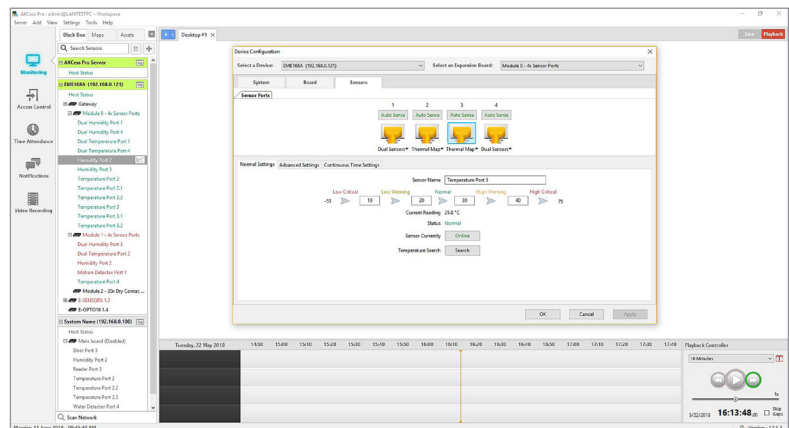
ARCess Pro - admin@LANTESTPC - Workspace
Server Add View Settings Tools Help

Black Box Maps Assets
Search Sensors
Desktop #1

Monitoring
Access Control
Time Attendance
Notifications
Video Recording

ARCess Pro Server
Host Status
EME168A (192.168.0.121)
Host Status
Gateway
Module 0 - 4x Sensor Ports
Dual Humidity Port 1
Dual Humidity Port 4
Dual Temperature Port 1
Dual Temperature Port 4
Humidity Port 2
Humidity Port 3
Temperature Port 2
Temperature Port 2.1
Temperature Port 2.2
Temperature Port 3
Temperature Port 3.1
Temperature Port 3.2
Module 1 - 4x Sensor Ports
Dual Humidity Port 3
Dual Temperature Port 3
Humidity Port 2
Motion Detector Port 1
Temperature Port 4
Module 2 - 20x Dry Contac...
E-SENSOR8 1.3
E-OPTO16 1.4
System Name (192.168.0.100)
Host Status
Main board (Disabled)
Door Port 3
Humidity Port 2
Reader Port 3
Temperature Port 2
Temperature Port 2.2
Temperature Port 2.3
Water Detector Port 4
Scan Network

Device Configuration
Select a Device: EME168A (192.168.0.121)
Select an Expansion Board: Module 0 - 4x Sensor Ports
System Board Sensors
Sensor Ports
1 2 3 4
Auto Sense Auto Sense Auto Sense Auto Sense
Dual Sensors Thermal Map Thermal Map Dual Sensors
Normal Settings Advanced Settings Continuous Time Settings
Sensor Name Temperature Port 3
Low Critical Low Warning Normal High Warning High Critical
-55 10 20 30 40 75
Current Reading 25.8 °C
Status Normal
Sensor Currently Online
Temperature Search Search
OK Cancel Apply

Live Playback
Tuesday, 22 May 2018
14:50 15:00 15:10 15:20 15:30 15:40 15:50 16:00 16:10 16:20 16:30 16:40 16:50 17:00 17:10 17:20 17:30 17:40
Playback Controller
10 Minutes
1x
5/22/2018 16:13:48 Skip Gaps